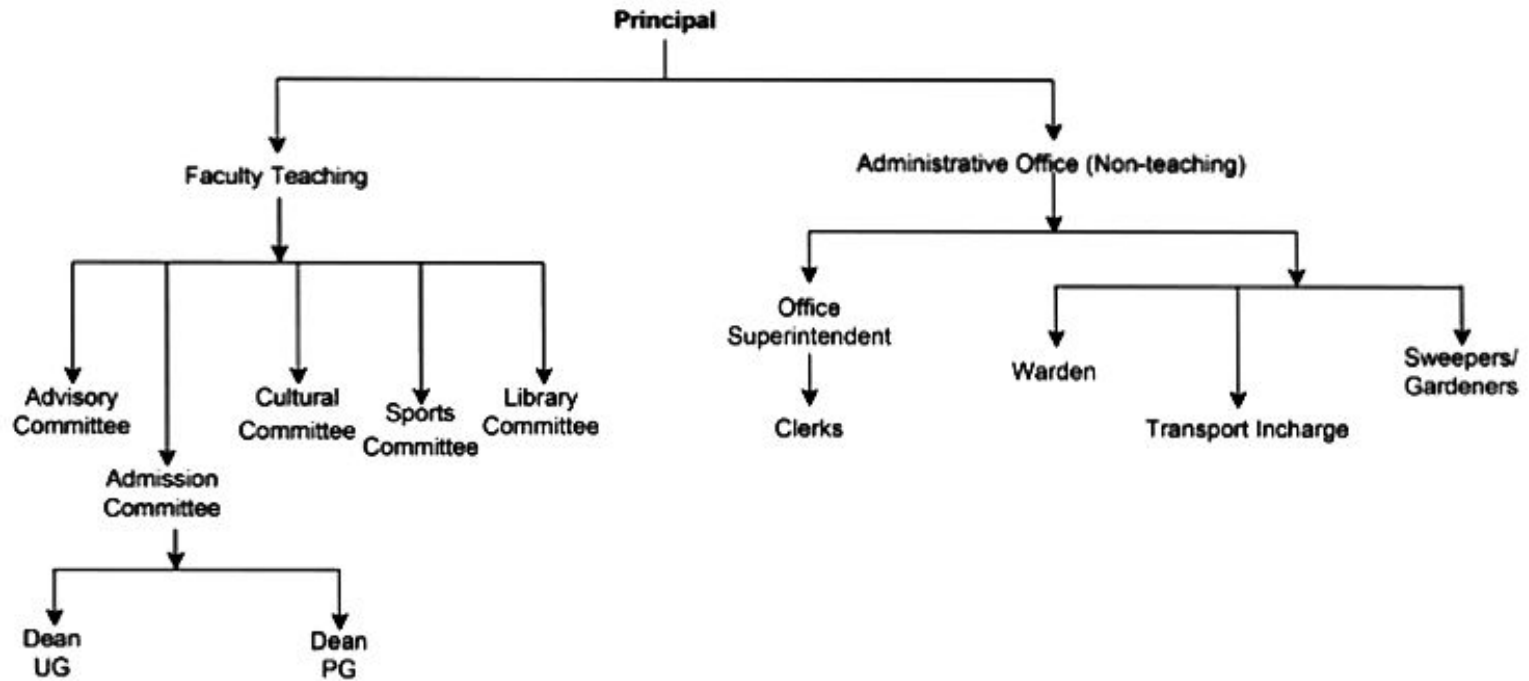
Principal

Faculty Teaching

Administrative Office (Non-teaching)

Advisory Committee

Admission Committee

Cultural Committee

Sports Committee

Library Committee

Dean UG

Dean PG

Office Superintendent

Clerks

Warden

Transport Incharge

Sweepers/ Gardeners